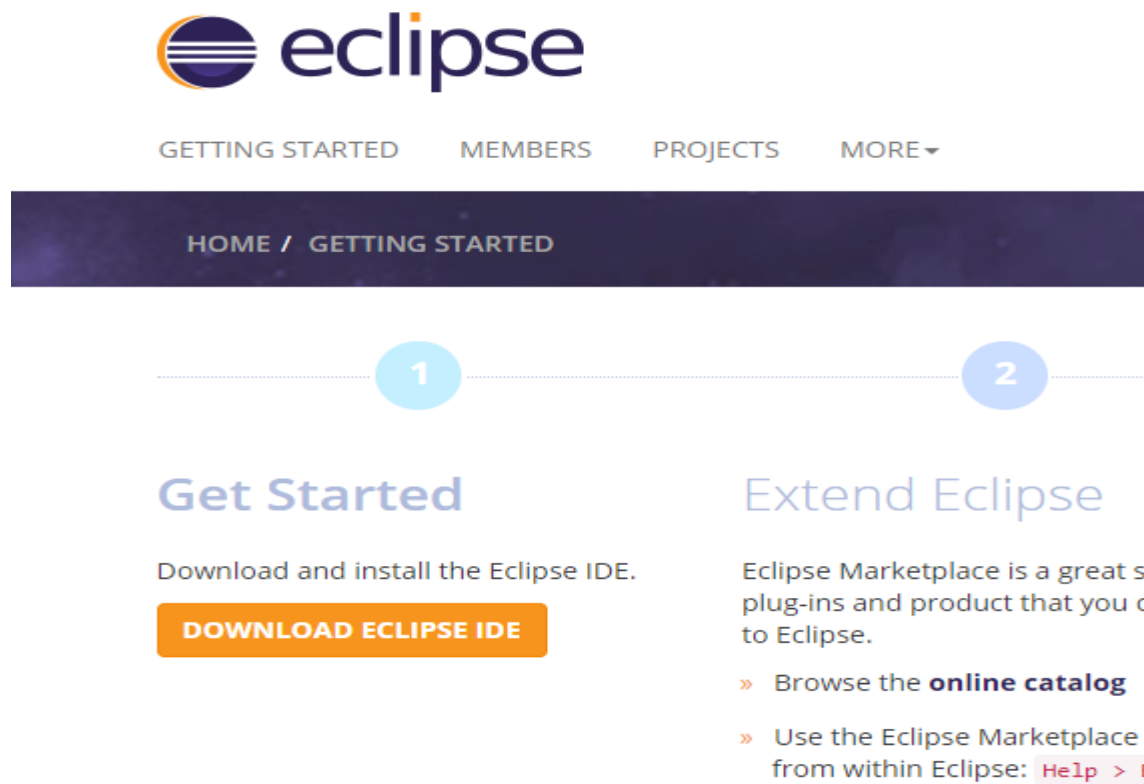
eclipse

GETTING STARTED MEMBERS PROJECTS MORE

HOME / GETTING STARTED

1

2

Get Started

Download and install the Eclipse IDE.

DOWNLOAD ECLIPSE IDE

Extend Eclipse

Eclipse Marketplace is a great s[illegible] plug-ins and product that you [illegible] to Eclipse.

» Browse the **online catalog**

» Use the Eclipse Marketplace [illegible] from within Eclipse: Help > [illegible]